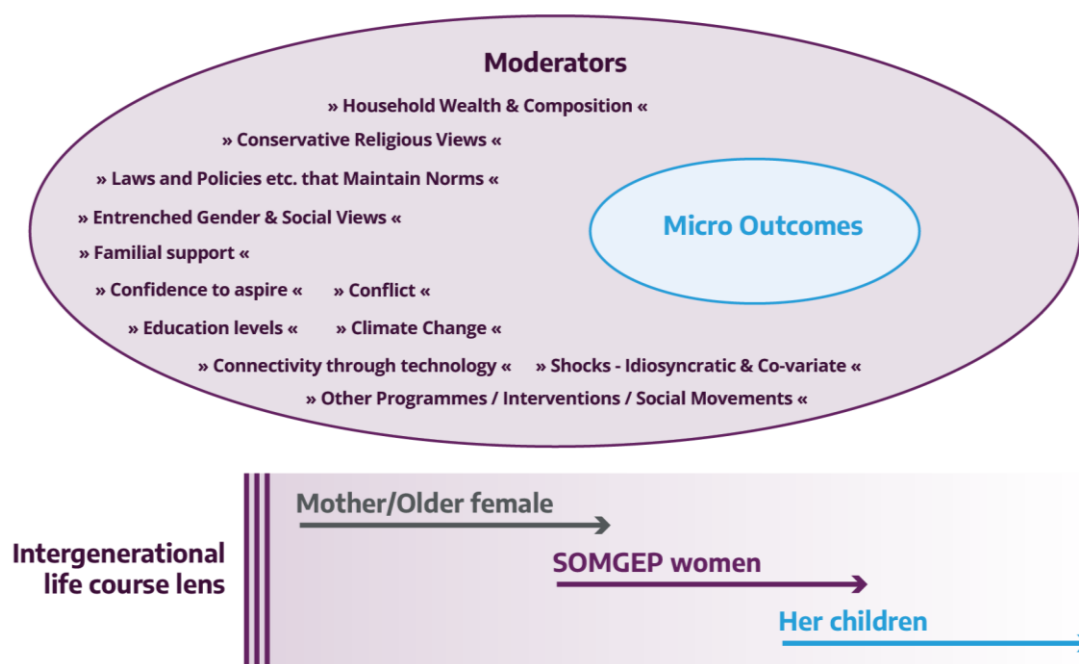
Moderators

» Household Wealth & Composition «

» Conservative Religious Views «

» Laws and Policies etc. that Maintain Norms «

» Entrenched Gender & Social Views «

» Familial support «

» Confidence to aspire « » Conflict «

» Education levels « » Climate Change «

» Connectivity through technology « » Shocks - Idiosyncratic & Co-variate «

» Other Programmes / Interventions / Social Movements «

Micro Outcomes

Intergenerational life course lens

Mother/Older female

SOMGEP women

Her children